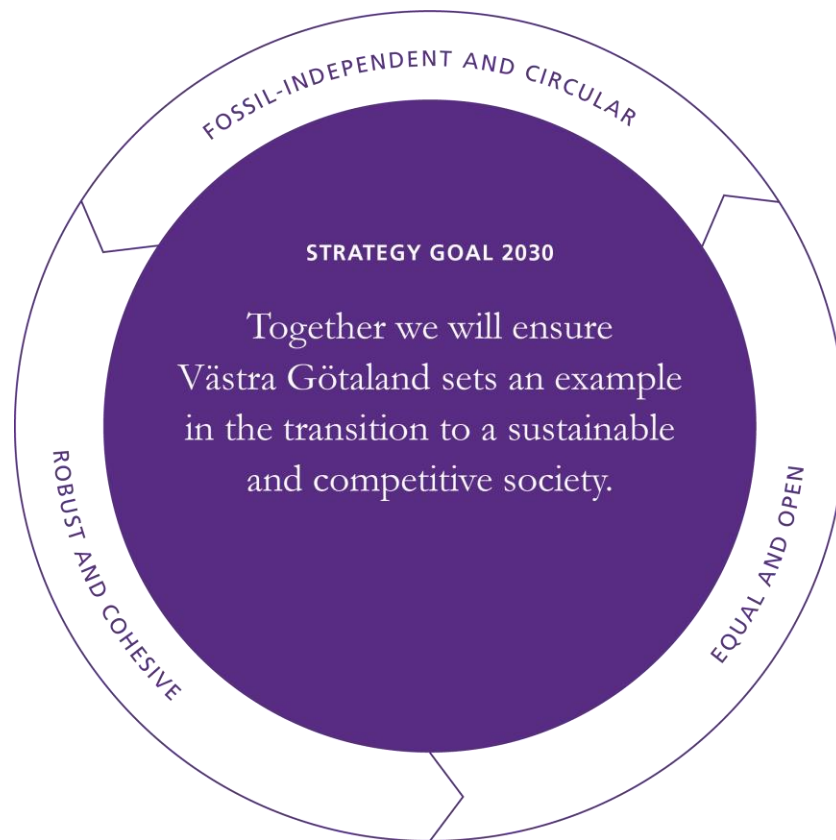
FOSSIL-INDEPENDENT AND CIRCULAR

STRATEGY GOAL 2030

Together we will ensure Västra Götaland sets an example in the transition to a sustainable and competitive society.

EQUAL AND OPEN

ROBUST AND COHESIVE